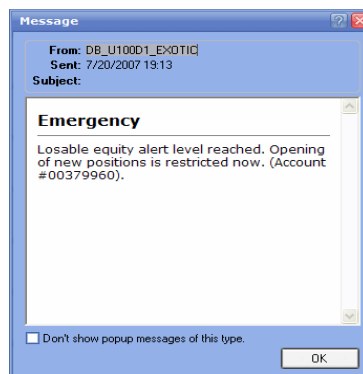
Message

From: DB_U100D1_EXOTIC
Sent: 7/20/2007 19:13
Subject:

Emergency

Losable equity alert level reached. Opening of new positions is restricted now. (Account #00379960).

Don't show popup messages of this type.

OK